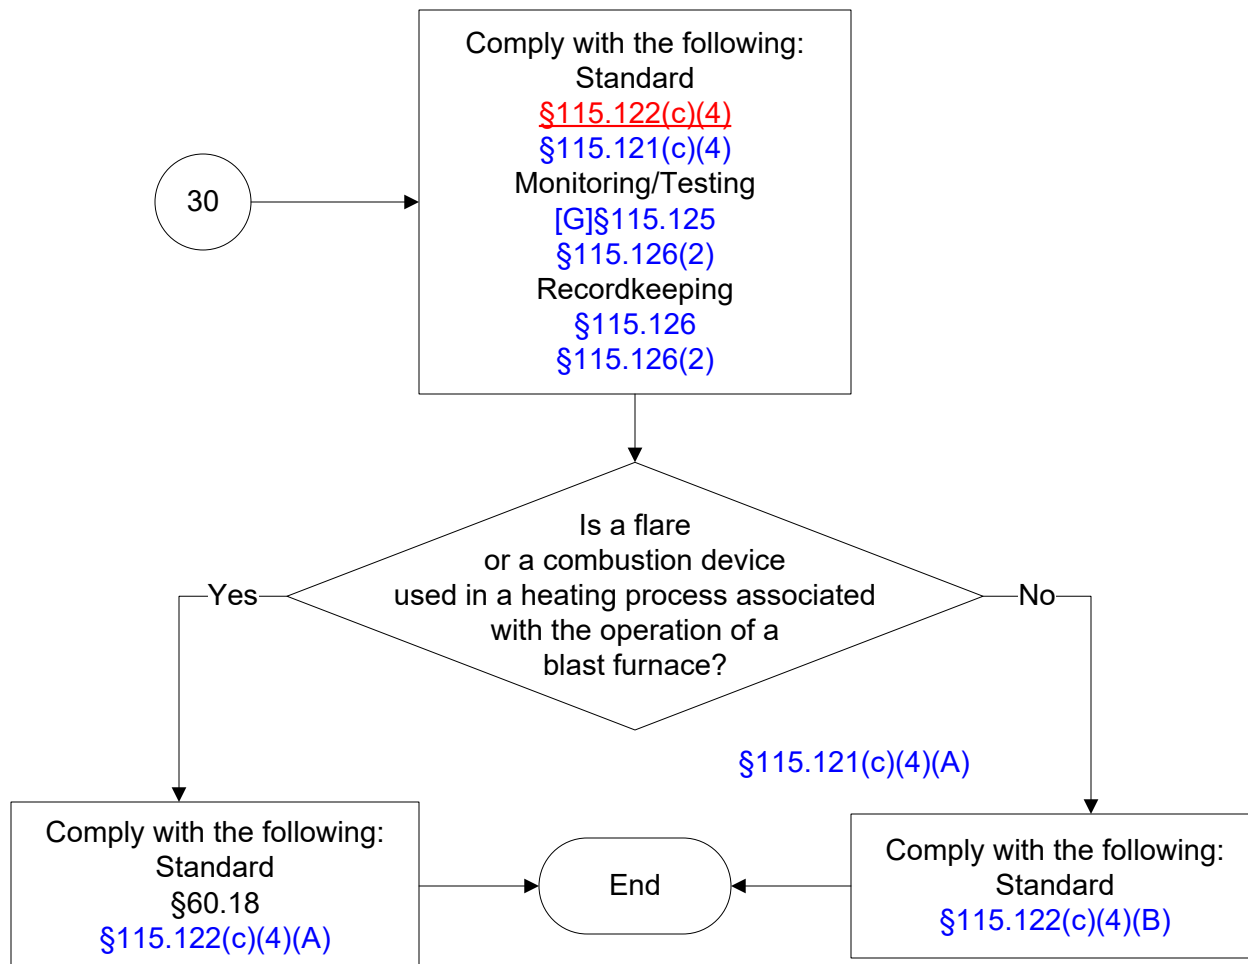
30

Comply with the following:
Standard
§115.122(c)(4)
§115.121(c)(4)
Monitoring/Testing
[G]§115.125
§115.126(2)
Recordkeeping
§115.126
§115.126(2)

Is a flare or a combustion device used in a heating process associated with the operation of a blast furnace?

Yes

No

§115.121(c)(4)(A)

Comply with the following:
Standard
§60.18
§115.122(c)(4)(A)

End

Comply with the following:
Standard
§115.122(c)(4)(B)